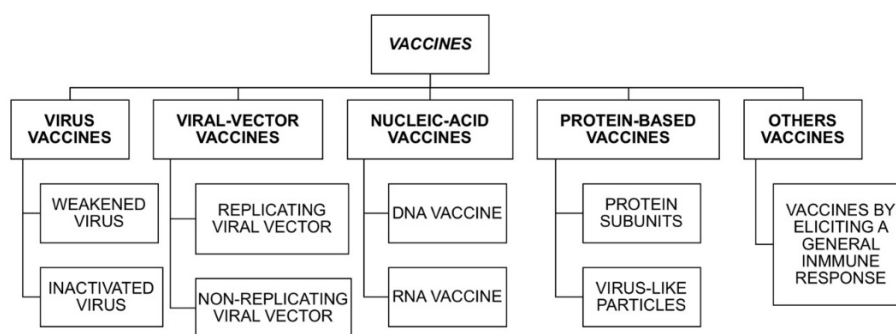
VACCINES

VIRUS VACCINES

WEAKENED VIRUS

INACTIVATED VIRUS

VIRAL-VECTOR VACCINES

REPLICATING VIRAL VECTOR

NON-REPLICATING VIRAL VECTOR

NUCLEIC-ACID VACCINES

DNA VACCINE

RNA VACCINE

PROTEIN-BASED VACCINES

PROTEIN SUBUNITS

VIRUS-LIKE PARTICLES

OTHERS VACCINES

VACCINES BY ELICITING A GENERAL INMMUNE RESPONSE